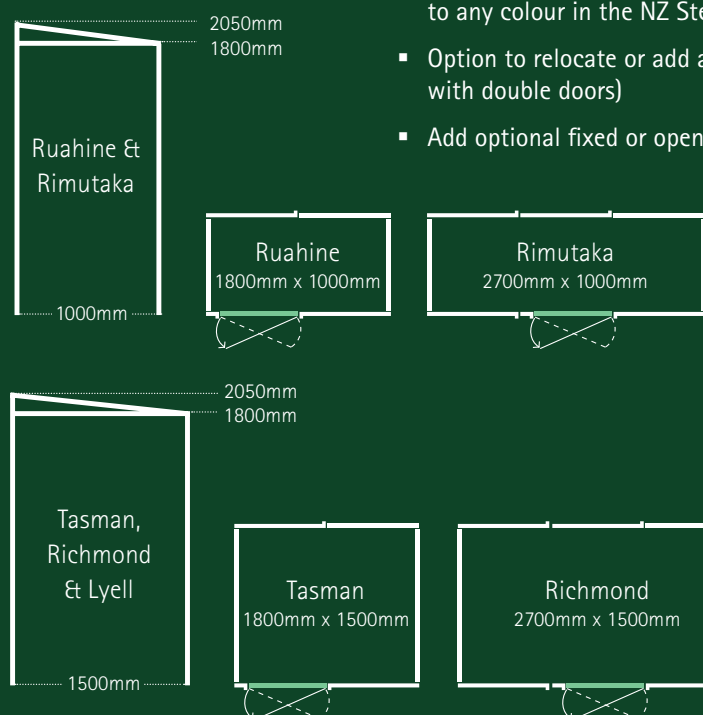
2050mm
1800mm

Ruahine & Rimutaka

1000mm

to any colour in the NZ Ste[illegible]

- Option to relocate or add a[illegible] with double doors)

- Add optional fixed or open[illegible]

Ruahine
1800mm x 1000mm

Rimutaka
2700mm x 1000mm

2050mm
1800mm

Tasman, Richmond & Lyell

1500mm

Tasman
1800mm x 1500mm

Richmond
2700mm x 1500mm